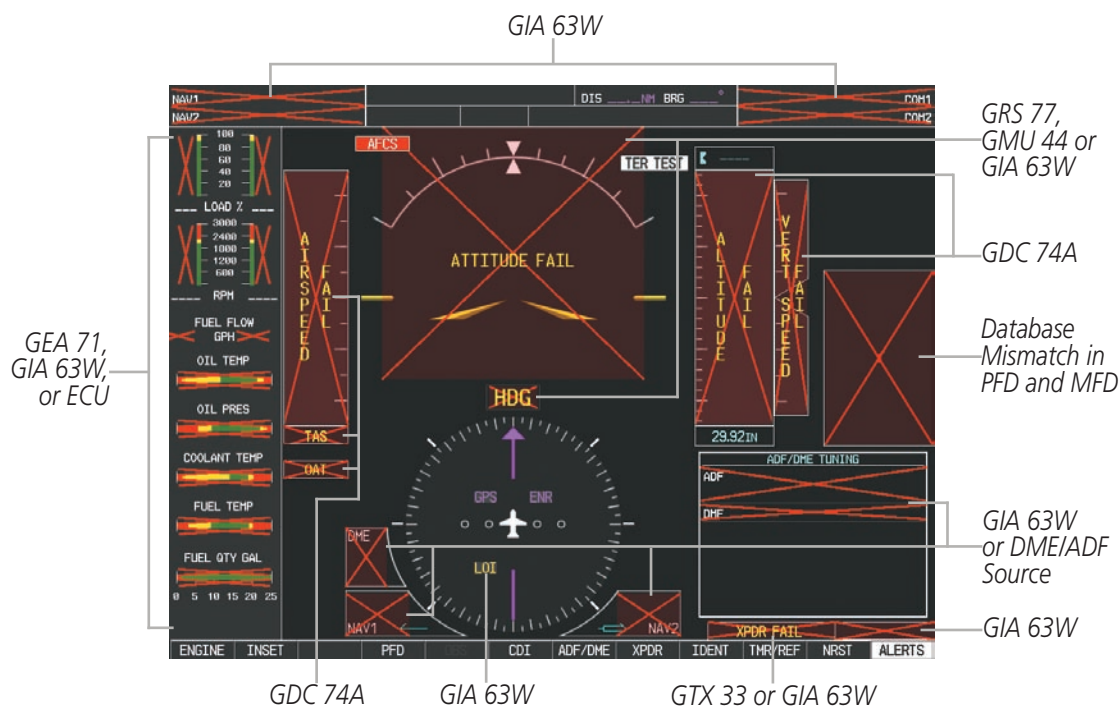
GIA 63W

NAV1
NAV2
DIS ___._NM BRG ___°
COM1
COM2

GRS 77, GMU 44 or GIA 63W

100
80
60
40
20
LOAD %
3000
2400
1800
1200
600
RPM
FUEL FLOW GPH
OIL TEMP
OIL PRES
COOLANT TEMP
FUEL TEMP
FUEL QTY GAL
0 5 10 15 20 25

AFCS
TER TEST
AIRSPEED FAIL
ATTITUDE FAIL
ALTITUDE FAIL
VERT SPEED FAIL
HDG
TAS
OAT
29.92IN
GPS ENR
LOI
DME
NAV1
NAV2
ADF/DME TUNING
ADF
DME
XPDR FAIL

GDC 74A

GEA 71, GIA 63W, or ECU

Database Mismatch in PFD and MFD

GIA 63W or DME/ADF Source

GIA 63W

ENGINE | INSET | PFD | OBS | CDI | ADF/DME | XPDR | IDENT | TMR/REF | NRST | ALERTS

GDC 74A
GIA 63W
GTX 33 or GIA 63W